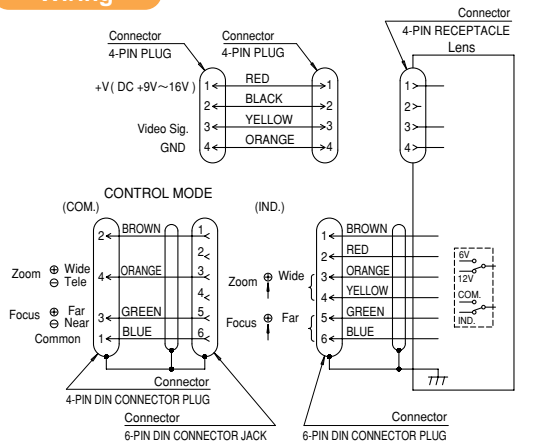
Wiring

Connector
4-PIN PLUG

Connector
4-PIN PLUG

Connector
4-PIN RECEPTACLE
Lens

+V( DC +9V~16V ) 1 RED 1
2 BLACK 2
Video Sig. 3 YELLOW 3
GND 4 ORANGE 4

1
2
3
4

CONTROL MODE
(COM.)
(IND.)

2 BROWN 1
4 ORANGE 3
3 GREEN 5
1 BLUE 6
2
4

Zoom ⊕ Wide
⊖ Tele
Focus ⊕ Far
⊖ Near
Common

1 BROWN
2 RED
3 ORANGE
4 YELLOW
5 GREEN
6 BLUE

Zoom ⊕ Wide
Focus ⊕ Far

6V
12V
COM.
IND.

Connector
4-PIN DIN CONNECTOR PLUG

Connector
6-PIN DIN CONNECTOR JACK

Connector
6-PIN DIN CONNECTOR PLUG